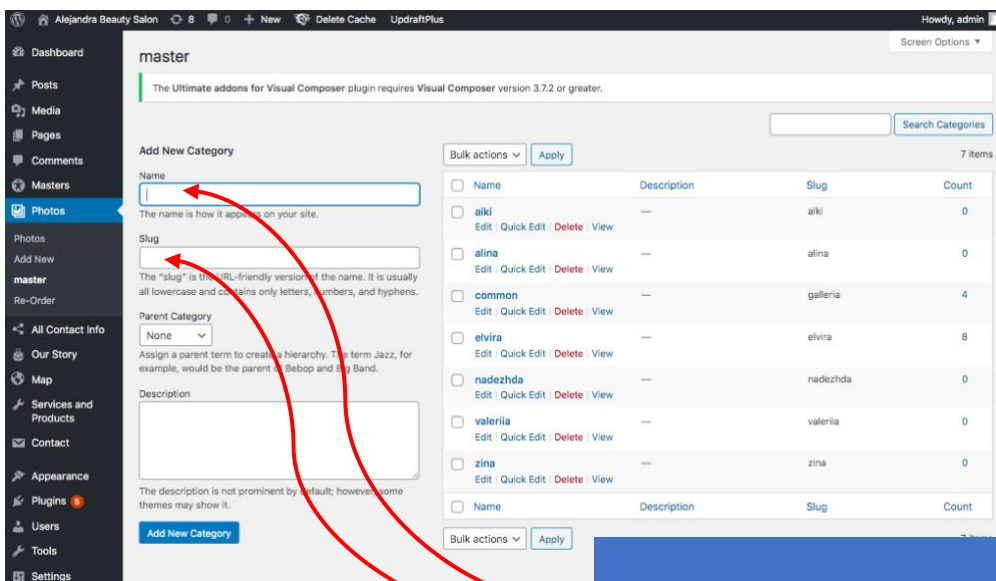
Alejandra Beauty Salon 8 0 + New Delete Cache UpdraftPlus Howdy, admin

Dashboard
Posts
Media
Pages
Comments
Masters
Photos
Photos
Add New
master
Re-Order
All Contact Info
Our Story
Map
Services and Products
Contact
Appearance
Plugins 5
Users
Tools
Settings

Screen Options ▼

master

The Ultimate addons for Visual Composer plugin requires Visual Composer version 3.7.2 or greater.

Search Categories

Add New Category

Name

The name is how it appe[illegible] on your site.

Slug

The "slug" is th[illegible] URL-friendly version of the name. It is usually all lowercase and contains only letters, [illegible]umbers, and hyphens.

Parent Category

None

Assign a parent term to create a hierarchy. The term Jazz, for example, would be the parent of Bebop and B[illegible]g Band.

Description

The description is not prominent by default; however some themes may show it.

Add New Category

Bulk actions Apply 7 items

| Name | Description | Slug | Count |
|---|---|---|---|
| aiki<br>Edit \| Quick Edit \| Delete \| View | — | aiki | 0 |
| alina<br>Edit \| Quick Edit \| Delete \| View | — | alina | 0 |
| common<br>Edit \| Quick Edit \| Delete \| View | — | galleria | 4 |
| elvira<br>Edit \| Quick Edit \| Delete \| View | — | elvira | 8 |
| nadezhda<br>Edit \| Quick Edit \| Delete \| View | — | nadezhda | 0 |
| valeriia<br>Edit \| Quick Edit \| Delete \| View | — | valeriia | 0 |
| zina<br>Edit \| Quick Edit \| Delete \| View | — | zina | 0 |
| Name | Description | Slug | Count |

Bulk actions Apply